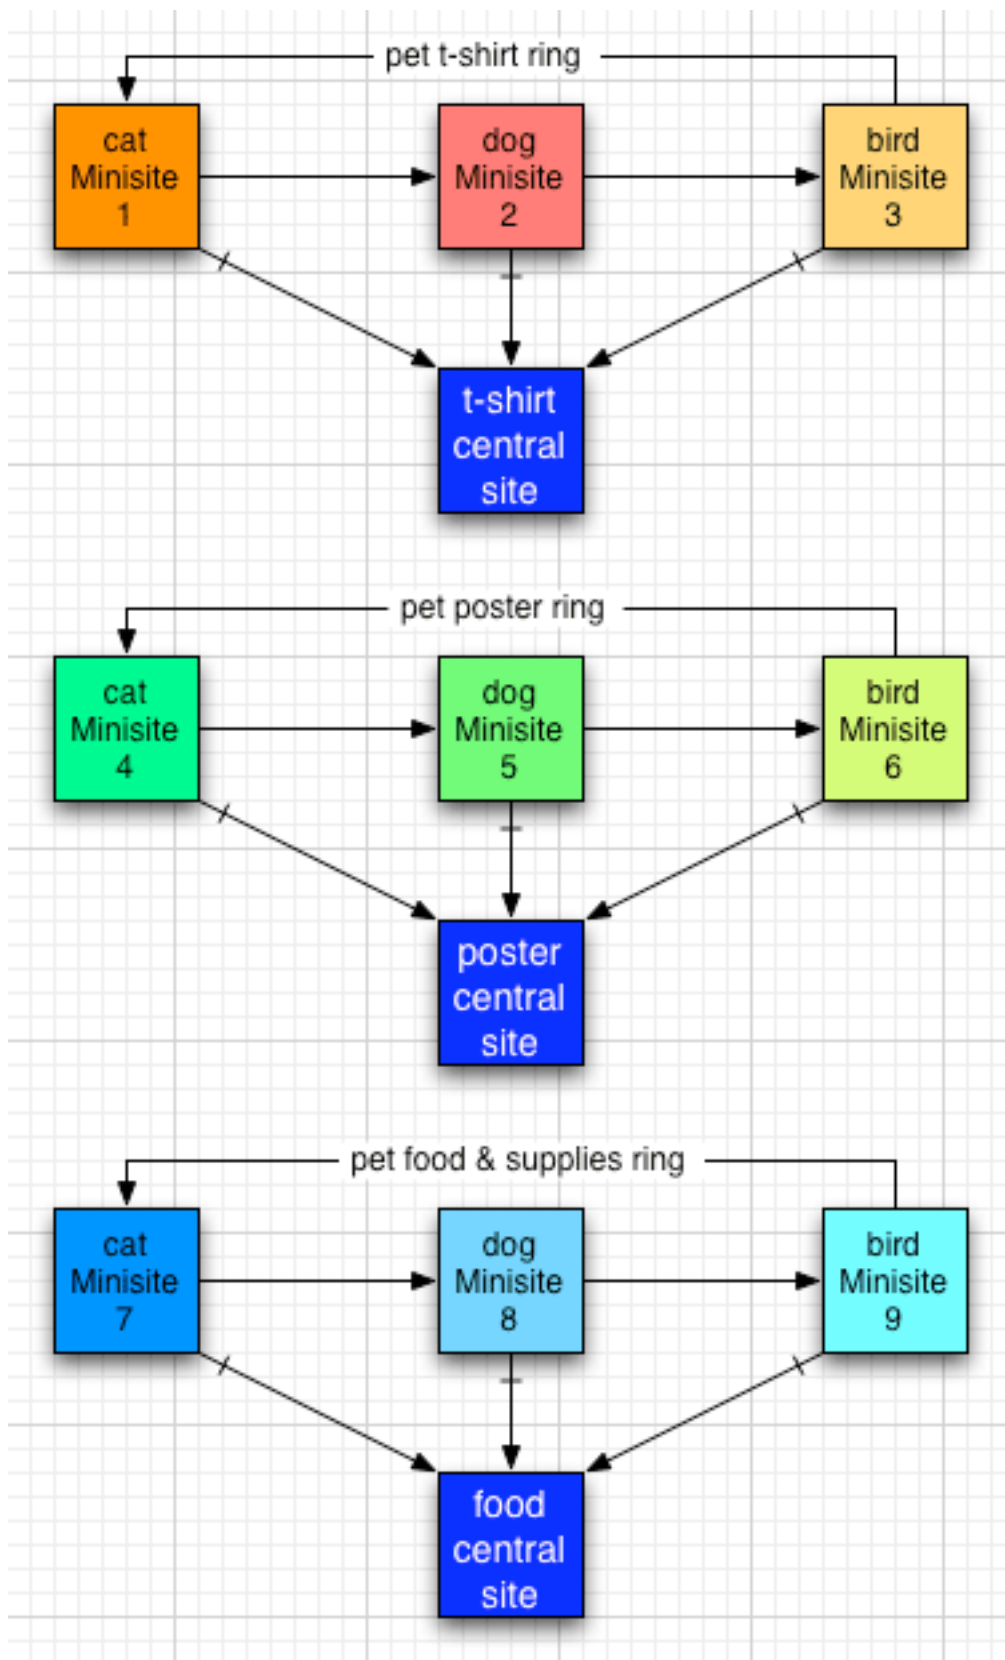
pet t-shirt ring

cat Minisite 1

dog Minisite 2

bird Minisite 3

t-shirt central site

pet poster ring

cat Minisite 4

dog Minisite 5

bird Minisite 6

poster central site

pet food & supplies ring

cat Minisite 7

dog Minisite 8

bird Minisite 9

food central site